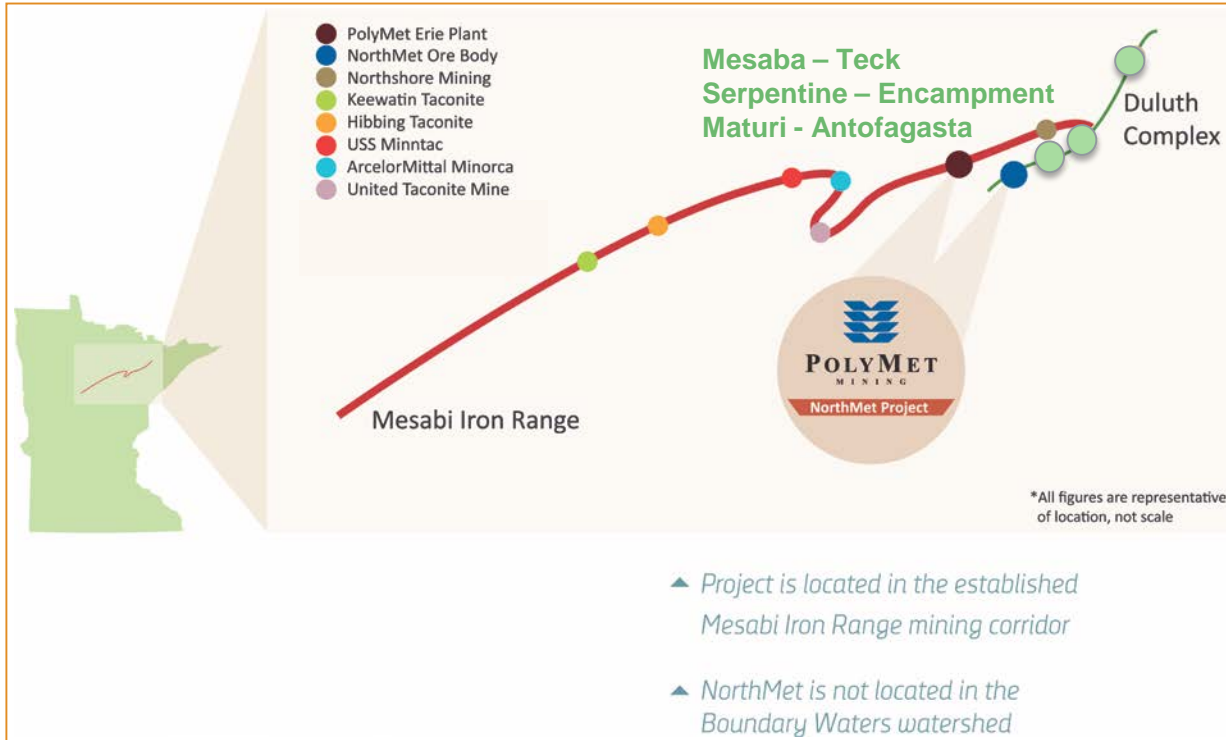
PolyMet Erie Plant
NorthMet Ore Body
Northshore Mining
Keewatin Taconite
Hibbing Taconite
USS Minntac
ArcelorMittal Minorca
United Taconite Mine

Mesaba – Teck
Serpentine – Encampment
Maturi - Antofagasta

Duluth Complex

Mesabi Iron Range

POLYMET
MINING
NorthMet Project

*All figures are representative of location, not scale

▲ Project is located in the established Mesabi Iron Range mining corridor

▲ NorthMet is not located in the Boundary Waters watershed